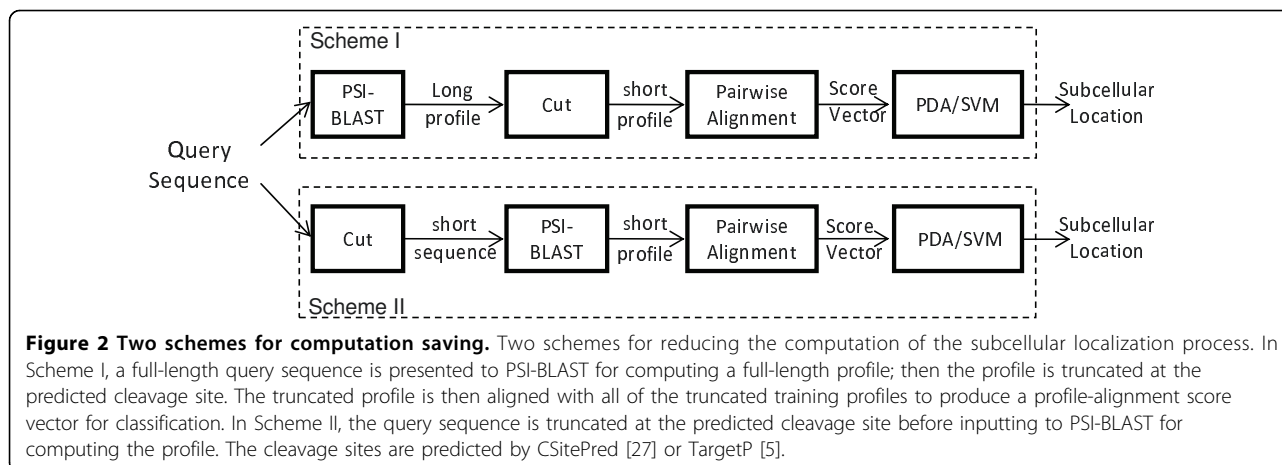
Scheme I

PSI-BLAST

Long profile

Cut

short profile

Pairwise Alignment

Score Vector

PDA/SVM

Subcellular Location

Query Sequence

Cut

short sequence

PSI-BLAST

short profile

Pairwise Alignment

Score Vector

PDA/SVM

Subcellular Location

Scheme II

**Figure 2 Two schemes for computation saving.** Two schemes for reducing the computation of the subcellular localization process. In Scheme I, a full-length query sequence is presented to PSI-BLAST for computing a full-length profile; then the profile is truncated at the predicted cleavage site. The truncated profile is then aligned with all of the truncated training profiles to produce a profile-alignment score vector for classification. In Scheme II, the query sequence is truncated at the predicted cleavage site before inputting to PSI-BLAST for computing the profile. The cleavage sites are predicted by CSitePred [27] or TargetP [5].